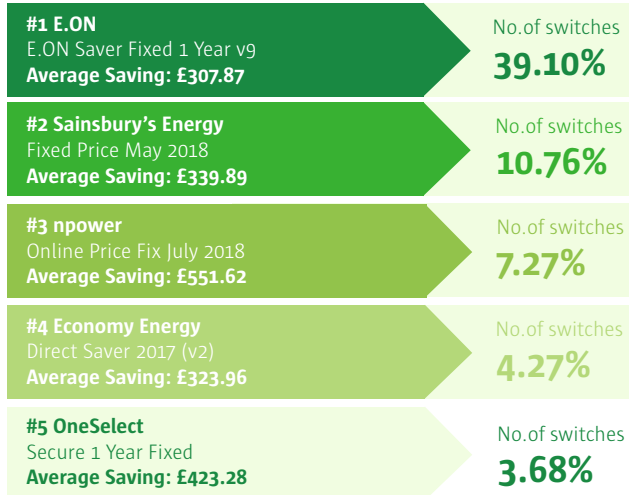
#1 E.ON
E.ON Saver Fixed 1 Year v9
Average Saving: £307.87

No.of switches
39.10%

#2 Sainsbury's Energy
Fixed Price May 2018
Average Saving: £339.89

No.of switches
10.76%

#3 npower
Online Price Fix July 2018
Average Saving: £551.62

No.of switches
7.27%

#4 Economy Energy
Direct Saver 2017 (v2)
Average Saving: £323.96

No.of switches
4.27%

#5 OneSelect
Secure 1 Year Fixed
Average Saving: £423.28

No.of switches
3.68%